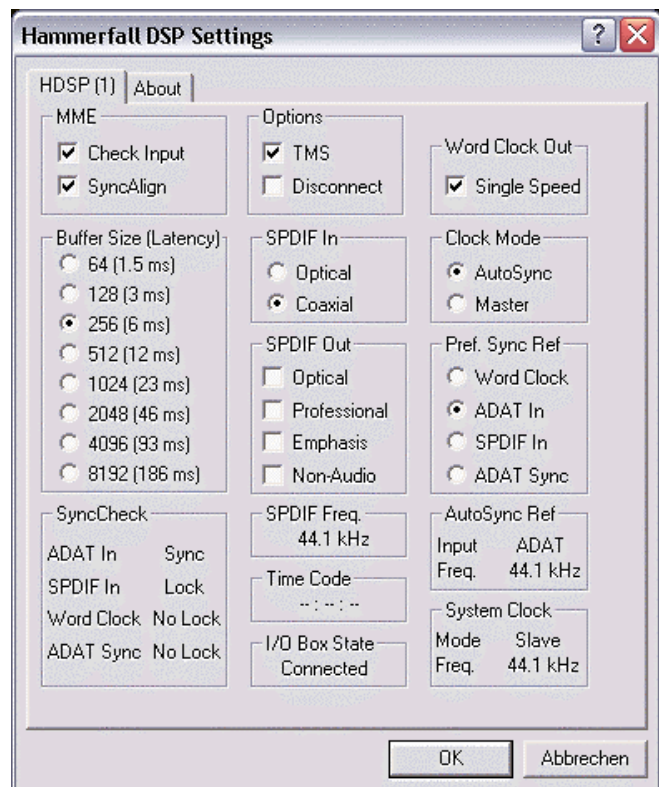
Hammerfall DSP Settings

? X

HDSP (1) | About

MME
Check Input
SyncAlign

Buffer Size (Latency)
64 (1.5 ms)
128 (3 ms)
256 (6 ms)
512 (12 ms)
1024 (23 ms)
2048 (46 ms)
4096 (93 ms)
8192 (186 ms)

SyncCheck

| | |
|---|---|
| ADAT In | Sync |
| SPDIF In | Lock |
| Word Clock | No Lock |
| ADAT Sync | No Lock |

Options
TMS
Disconnect

SPDIF In
Optical
Coaxial

SPDIF Out
Optical
Professional
Emphasis
Non-Audio

SPDIF Freq.
44.1 kHz

Time Code
-- : -- : --

I/O Box State
Connected

Word Clock Out
Single Speed

Clock Mode
AutoSync
Master

Pref. Sync Ref
Word Clock
ADAT In
SPDIF In
ADAT Sync

AutoSync Ref

| | |
|---|---|
| Input | ADAT |
| Freq. | 44.1 kHz |

System Clock

| | |
|---|---|
| Mode | Slave |
| Freq. | 44.1 kHz |

OK
Abbrechen